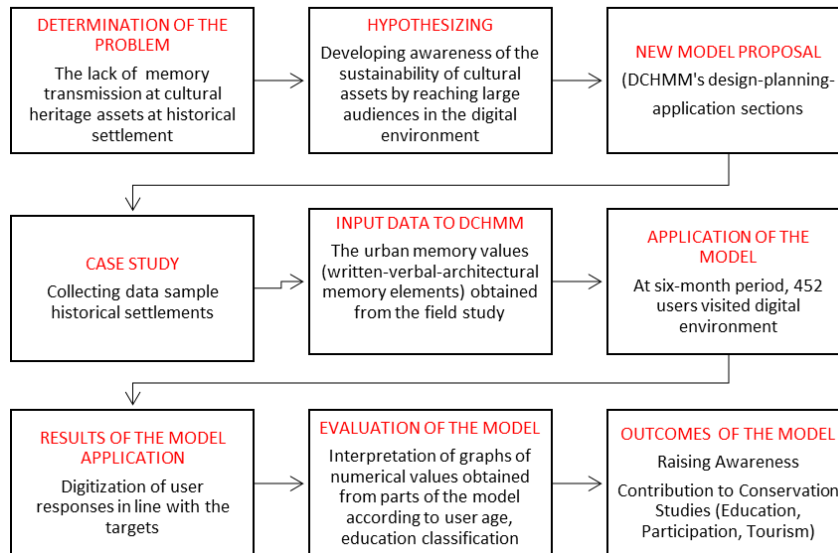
DETERMINATION OF THE PROBLEM
The lack of memory transmission at cultural heritage assets at historical settlement

HYPOTHESIZING
Developing awareness of the sustainability of cultural assets by reaching large audiences in the digital environment

NEW MODEL PROPOSAL
(DCHMM's design-planning-application sections

CASE STUDY
Collecting data sample historical settlements

INPUT DATA TO DCHMM
The urban memory values (written-verbal-architectural memory elements) obtained from the field study

APPLICATION OF THE MODEL
At six-month period, 452 users visited digital environment

RESULTS OF THE MODEL APPLICATION
Digitization of user responses in line with the targets

EVALUATION OF THE MODEL
Interpretation of graphs of numerical values obtained from parts of the model according to user age, education classification

OUTCOMES OF THE MODEL
Raising Awareness
Contribution to Conservation Studies (Education, Participation, Tourism)